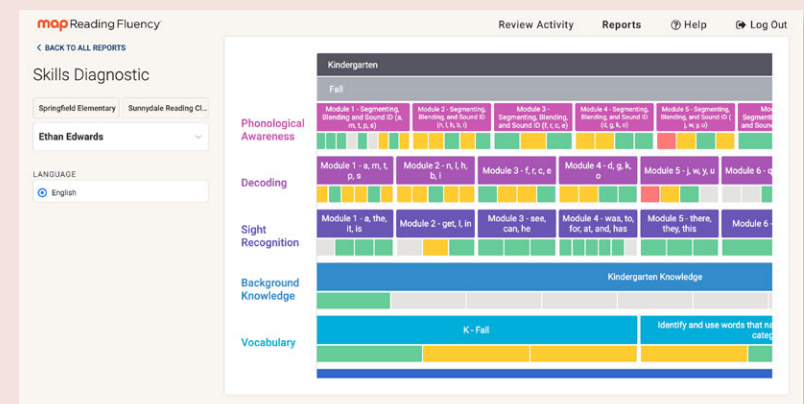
map Reading Fluency

Review Activity Reports Help Log Out

< BACK TO ALL REPORTS

Skills Diagnostic

Springfield Elementary Sunnydale Reading Cl...

Ethan Edwards

LANGUAGE

English

Kindergarten

Fall

Phonological Awareness

Module 1 - Segmenting, Blending and Sound ID (a, m, t, p, s)

Module 2 - Segmenting, Blending and Sound ID (n, l, h, b, i)

Module 3 - Segmenting, Blending, and Sound ID (f, r, c, e)

Module 4 - Segmenting, Blending and Sound ID (d, g, k, o)

Module 5 - Segmenting, Blending and Sound ID ( j, w, y, u)

Module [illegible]

Decoding

Module 1 - a, m, t, p, s

Module 2 - n, l, h, b, i

Module 3 - f, r, c, e

Module 4 - d, g, k, o

Module 5 - j, w, y, u

Module 6 - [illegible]

Sight Recognition

Module 1 - a, the, it, is

Module 2 - get, I, in

Module 3 - see, can, he

Module 4 - was, to, for, at, and, has

Module 5 - there, they, this

Module 6 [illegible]

Background Knowledge

Kindergarten Knowledge

Vocabulary

K - Fall

Identify and use words that na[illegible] categ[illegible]